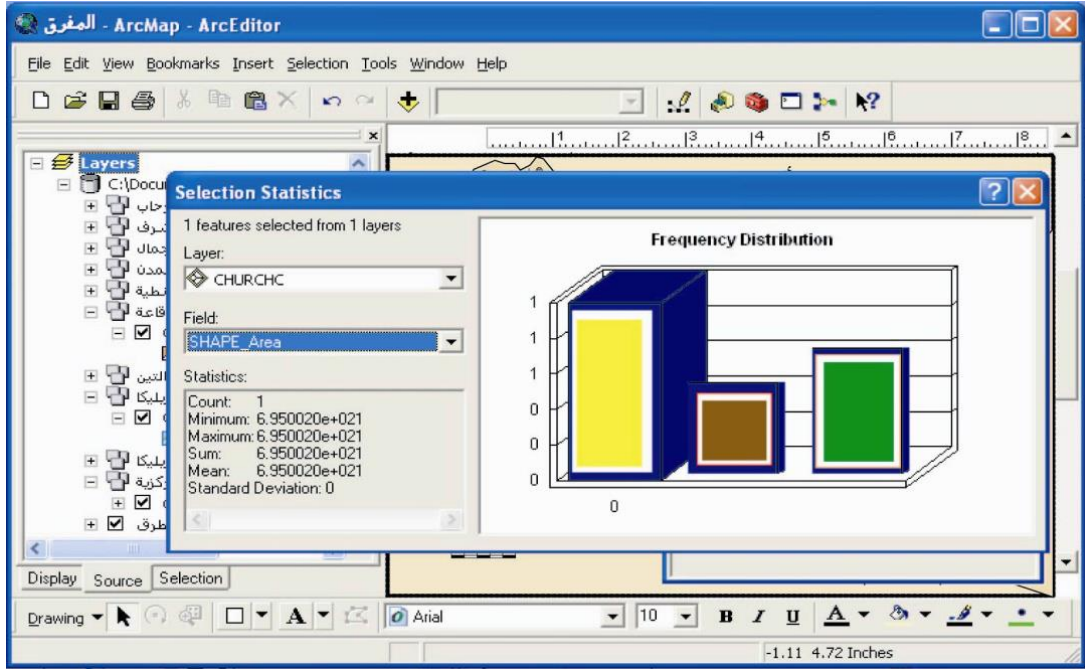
المفرق - ArcMap - ArcEditor

File Edit View Bookmarks Insert Selection Tools Window Help

Layers
C:\Docu
رحاب
شرف
جمال
مدن
نطية
قاعة
التين
يليكا
يليكا
ركزية
طرق

Display Source Selection

Selection Statistics

1 features selected from 1 layers

Layer:
CHURCHC

Field:
SHAPE_Area

Statistics:
Count: 1
Minimum: 6.950020e+021
Maximum: 6.950020e+021
Sum: 6.950020e+021
Mean: 6.950020e+021
Standard Deviation: 0

Frequency Distribution

1
1
1
0
0
0
0

1 2 3 4 5 6 7 8

Drawing
Arial
10
B I U A

-1.11 4.72 Inches